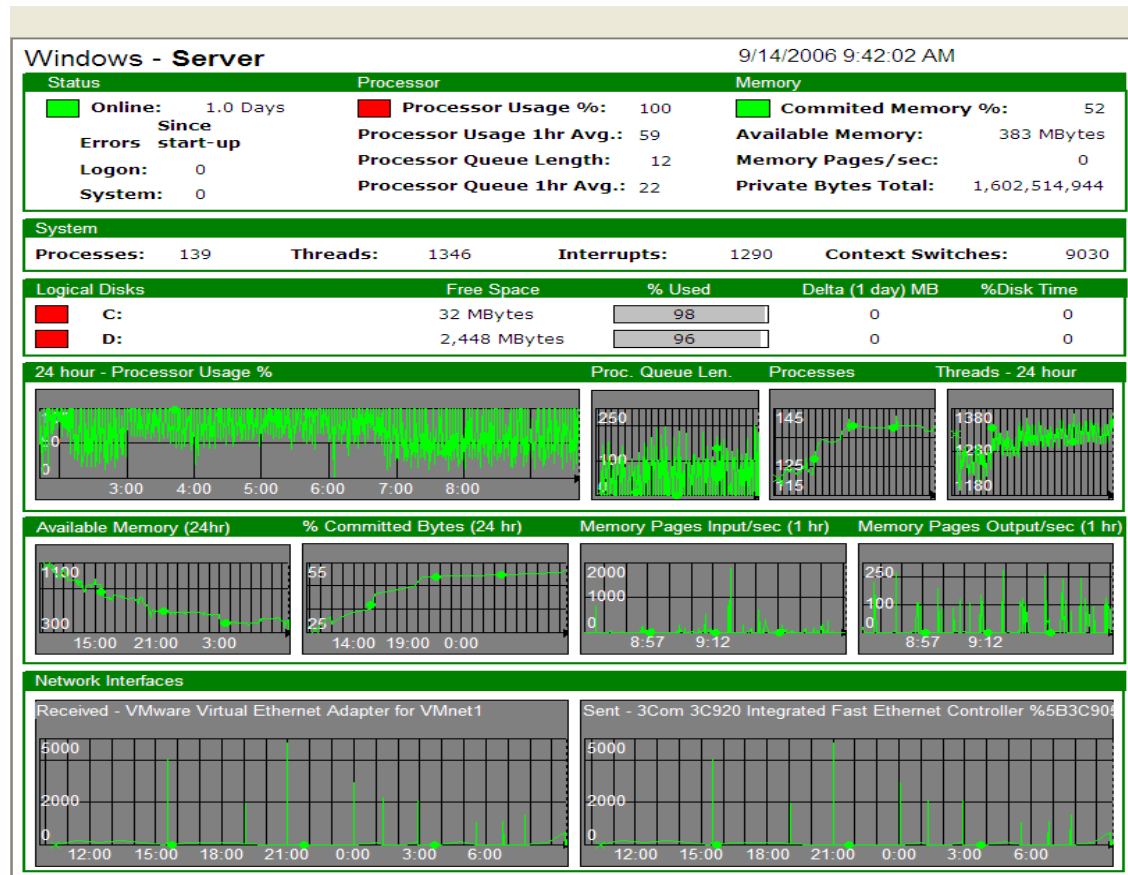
Windows - **Server**

9/14/2006 9:42:02 AM

Status

Online: 1.0 Days

Errors Since start-up

Logon: 0

System: 0

Processor

Processor Usage %: 100

Processor Usage 1hr Avg.: 59

Processor Queue Length: 12

Processor Queue 1hr Avg.: 22

Memory

Commited Memory %: 52

Available Memory: 383 MBytes

Memory Pages/sec: 0

Private Bytes Total: 1,602,514,944

System

Processes: 139 Threads: 1346 Interrupts: 1290 Context Switches: 9030

| Logical Disks | Free Space | % Used | Delta (1 day) MB | %Disk Time |
|---|---|---|---|---|
| C: | 32 MBytes | 98 | 0 | 0 |
| D: | 2,448 MBytes | 96 | 0 | 0 |

24 hour - Processor Usage %

50
0
3:00 4:00 5:00 6:00 7:00 8:00

Proc. Queue Len.

250
100

Processes

145
125
115

Threads - 24 hour

1380
1280
1180

Available Memory (24hr)

1100
300
15:00 21:00 3:00

% Committed Bytes (24 hr)

55
25
14:00 19:00 0:00

Memory Pages Input/sec (1 hr)

2000
1000
0
8:57 9:12

Memory Pages Output/sec (1 hr)

250
100
0
8:57 9:12

Network Interfaces

Received - VMware Virtual Ethernet Adapter for VMnet1

5000
2000
0
12:00 15:00 18:00 21:00 0:00 3:00 6:00

Sent - 3Com 3C920 Integrated Fast Ethernet Controller %5B3C90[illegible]

5000
2000
0
12:00 15:00 18:00 21:00 0:00 3:00 6:00